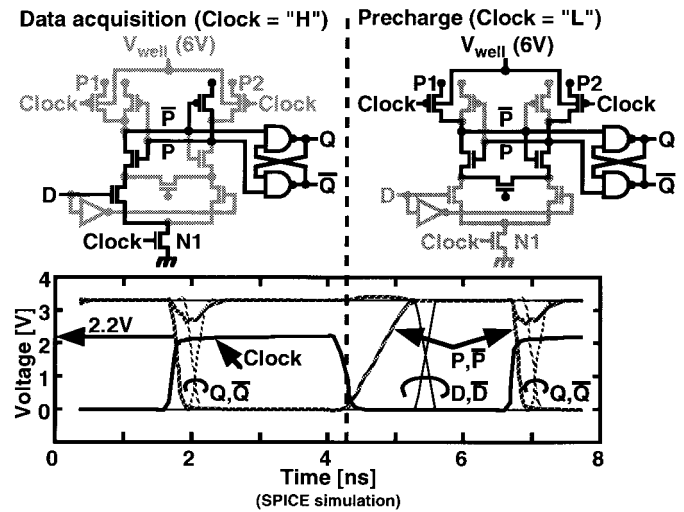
Data acquisition (Clock = "H")

$V_{well}$ (6V)

P1

P2

Clock

Clock

$\overline{P}$

P

Q

$\overline{Q}$

D

Clock

N1

Precharge (Clock = "L")

$V_{well}$ (6V)

P1

P2

Clock

Clock

$\overline{P}$

P

Q

$\overline{Q}$

D

Clock

N1

Voltage [V]

4

3

2

1

0

2.2V

Clock

Q,$\overline{Q}$

P,$\overline{P}$

D,$\overline{D}$

Q,$\overline{Q}$

0

2

4

6

8

Time [ns]

(SPICE simulation)